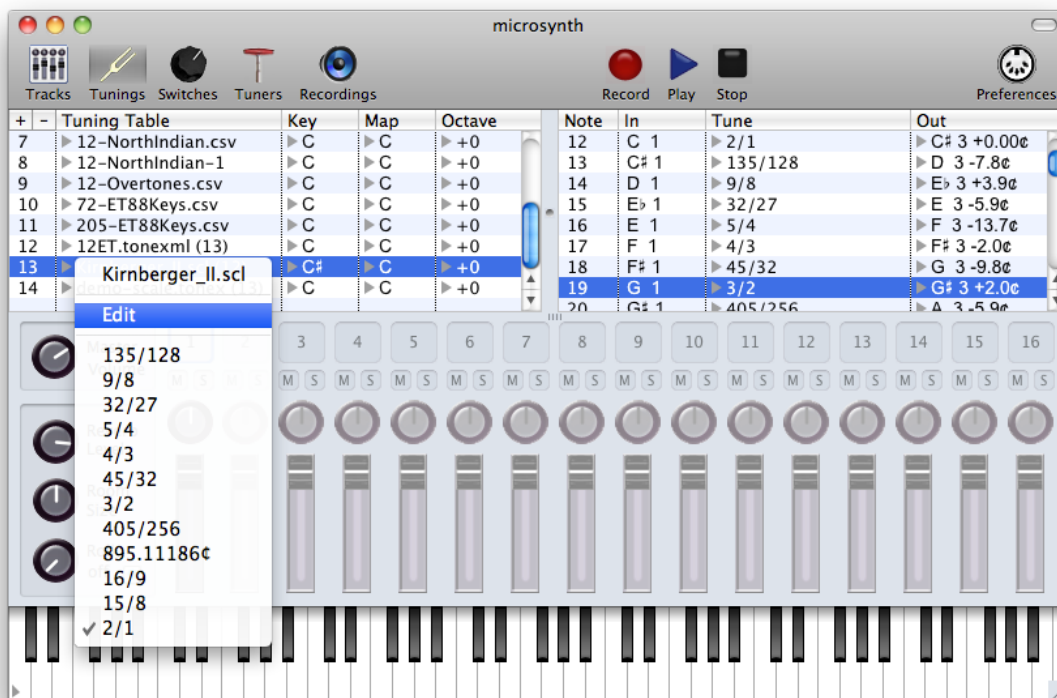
microsynth

Tracks Tunings Switches Tuners Recordings Record Play Stop Preferences

| + | - | Tuning Table | Key | Map | Octave |
|---|---|---|---|---|---|
| 7 | | 12-NorthIndian.csv | C | C | +0 |
| 8 | | 12-NorthIndian-1 | C | C | +0 |
| 9 | | 12-Overtones.csv | C | C | +0 |
| 10 | | 72-ET88Keys.csv | C | C | +0 |
| 11 | | 205-ET88Keys.csv | C | C | +0 |
| 12 | | 12ET.tonexml (13) | C | C | +0 |
| 13 | | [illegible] | C♯ | C | +0 |
| 14 | | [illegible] | C | C | +0 |

| Note | In | Tune | Out |
|---|---|---|---|
| 12 | C 1 | 2/1 | C♯ 3 +0.00¢ |
| 13 | C♯ 1 | 135/128 | D 3 -7.8¢ |
| 14 | D 1 | 9/8 | E♭ 3 +3.9¢ |
| 15 | E♭ 1 | 32/27 | E 3 -5.9¢ |
| 16 | E 1 | 5/4 | F 3 -13.7¢ |
| 17 | F 1 | 4/3 | F♯ 3 -2.0¢ |
| 18 | F♯ 1 | 45/32 | G 3 -9.8¢ |
| 19 | G 1 | 3/2 | G♯ 3 +2.0¢ |
| 20 | G♯ 1 | 405/256 | A 3 -5.9¢ |

Kirnberger_II.scl
Edit
135/128
9/8
32/27
5/4
4/3
45/32
3/2
405/256
895.11186¢
16/9
15/8
✓ 2/1

3 4 5 6 7 8 9 10 11 12 13 14 15 16
M S M S M S M S M S M S M S M S M S M S M S M S M S M S M S M S